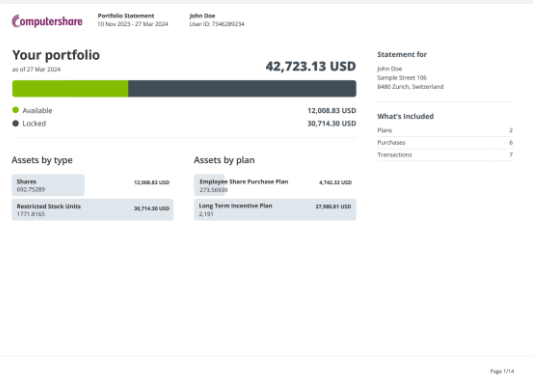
Computershare

Portfolio Statement
10 Nov 2023 - 27 Mar 2024

John Doe
User ID: 7346289234

Your portfolio
as of 27 Mar 2024

42,723.13 USD

Available 12,008.83 USD
Locked 30,714.30 USD

Assets by type

Shares
692.75289
12,008.83 USD

Restricted Stock Units
1771.8165
30,714.30 USD

Assets by plan

Employee Share Purchase Plan
273.56939
4,742.32 USD

Long Term Incentive Plan
2,191
37,980.81 USD

Statement for

John Doe
Sample Street 106
8480 Zurich, Switzerland

What's Included

| | |
|---|---|
| Plans | 2 |
| Purchases | 6 |
| Transactions | 7 |

Page 1/14